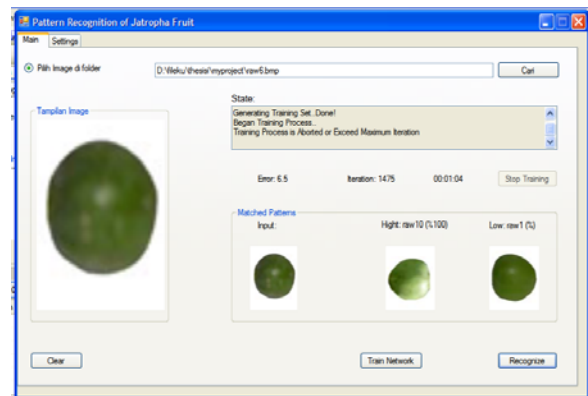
Pattern Recognition of Jatropha Fruit

Main
Settings

Pilih Image di folder
D:\lileku\thesis\myproject\raw6.bmp
Cari

Tampilan Image

State:
Generating Training Set...Done!
Began Training Process...
Training Process is Aborted or Exceed Maximum Iteration

Error: 6.5
Iteration: 1475
00:01:04
Stop Training

Matched Patterns
Input:
Hight: raw10 (%100)
Low: raw1 (%)

Clear
Train Network
Recognize